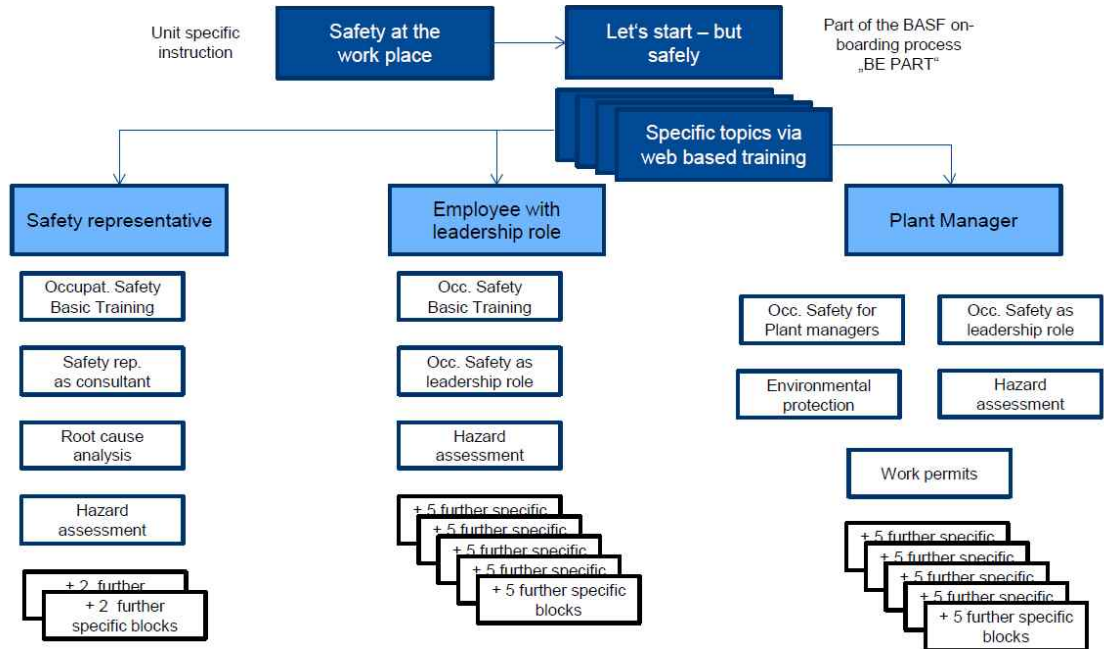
Unit specific instruction

Safety at the work place

Let's start – but safely

Part of the BASF onboarding process „BE PART"

Specific topics via web based training

Safety representative

Occupat. Safety Basic Training

Safety rep. as consultant

Root cause analysis

Hazard assessment

+ 2 further

+ 2 further specific blocks

Employee with leadership role

Occ. Safety Basic Training

Occ. Safety as leadership role

Hazard assessment

+ 5 further specific

+ 5 further specific

+ 5 further specific

+ 5 further specific

+ 5 further specific blocks

Plant Manager

Occ. Safety for Plant managers

Occ. Safety as leadership role

Environmental protection

Hazard assessment

Work permits

+ 5 further specific

+ 5 further specific

+ 5 further specific

+ 5 further specific

+ 5 further specific blocks